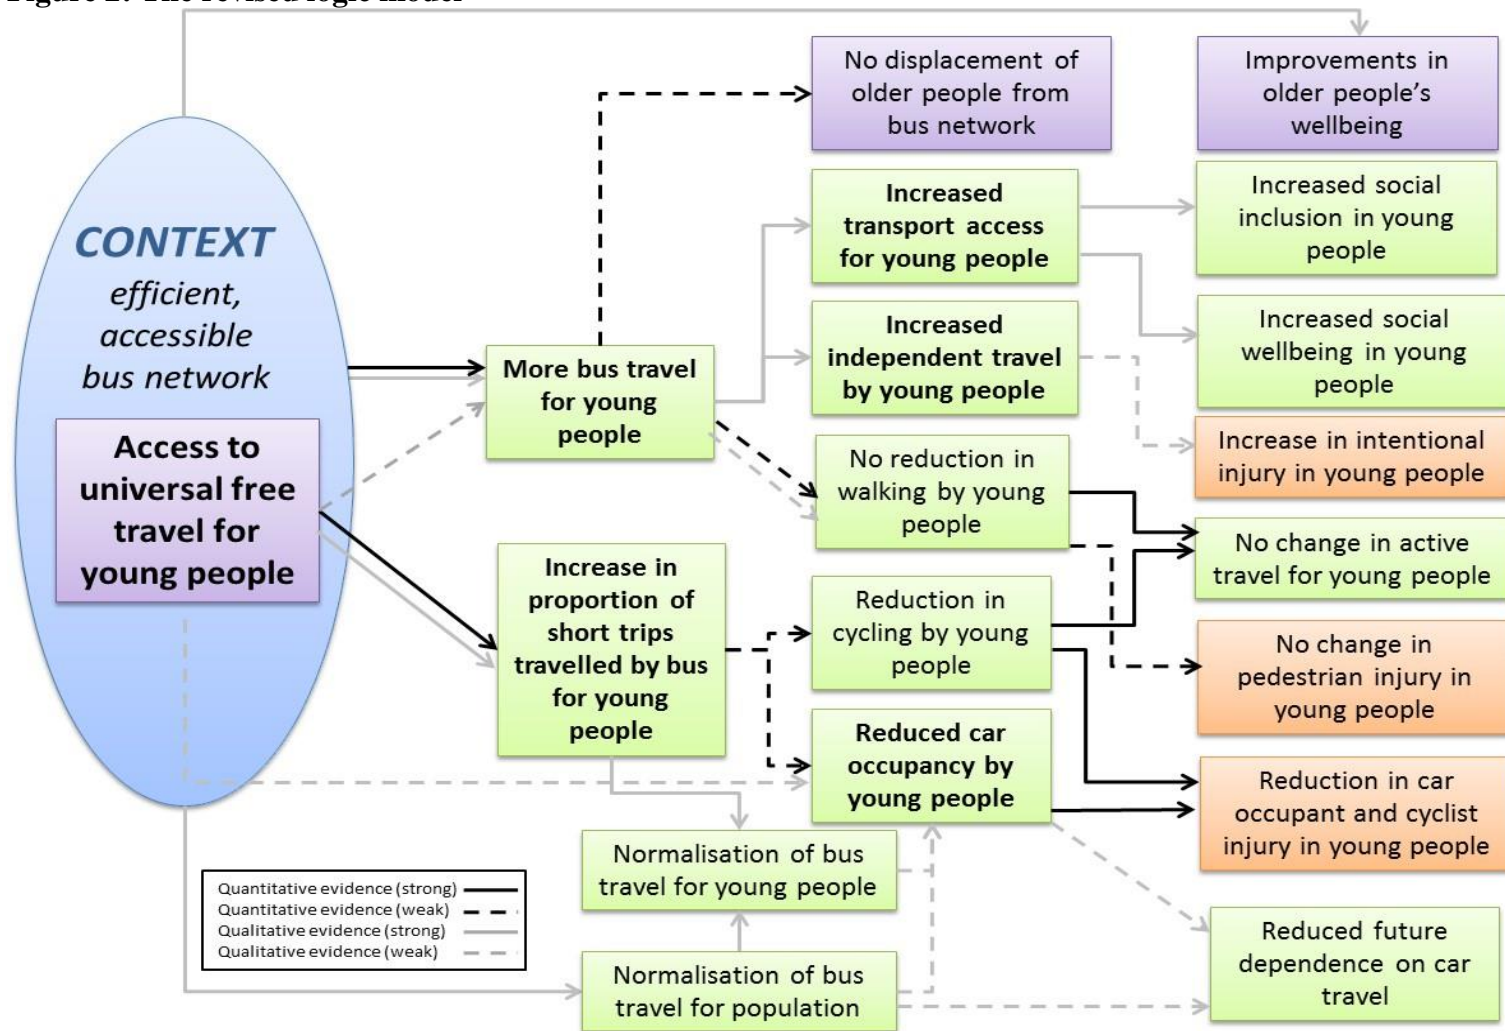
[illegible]

CONTEXT
efficient, accessible bus network

Access to universal free travel for young people

More bus travel for young people

Increase in proportion of short trips travelled by bus for young people

No displacement of older people from bus network

Increased transport access for young people

Increased independent travel by young people

No reduction in walking by young people

Reduction in cycling by young people

Reduced car occupancy by young people

Normalisation of bus travel for young people

Normalisation of bus travel for population

Improvements in older people's wellbeing

Increased social inclusion in young people

Increased social wellbeing in young people

Increase in intentional injury in young people

No change in active travel for young people

No change in pedestrian injury in young people

Reduction in car occupant and cyclist injury in young people

Reduced future dependence on car travel

Quantitative evidence (strong)
Quantitative evidence (weak)
Qualitative evidence (strong)
Qualitative evidence (weak)